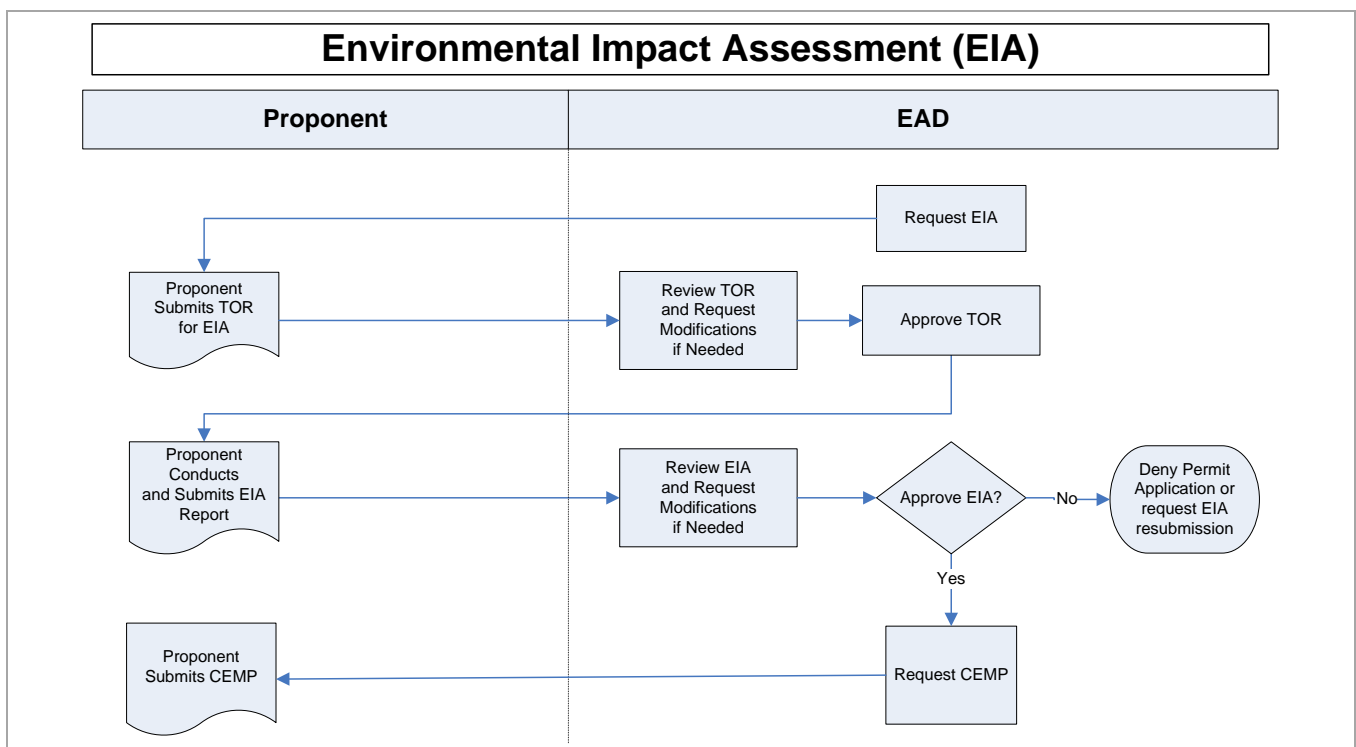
Environmental Impact Assessment (EIA)

Proponent

EAD

Request EIA

Proponent Submits TOR for EIA

Review TOR and Request Modifications if Needed

Approve TOR

Proponent Conducts and Submits EIA Report

Review EIA and Request Modifications if Needed

Approve EIA?

No

Deny Permit Application or request EIA resubmission

Yes

Proponent Submits CEMP

Request CEMP